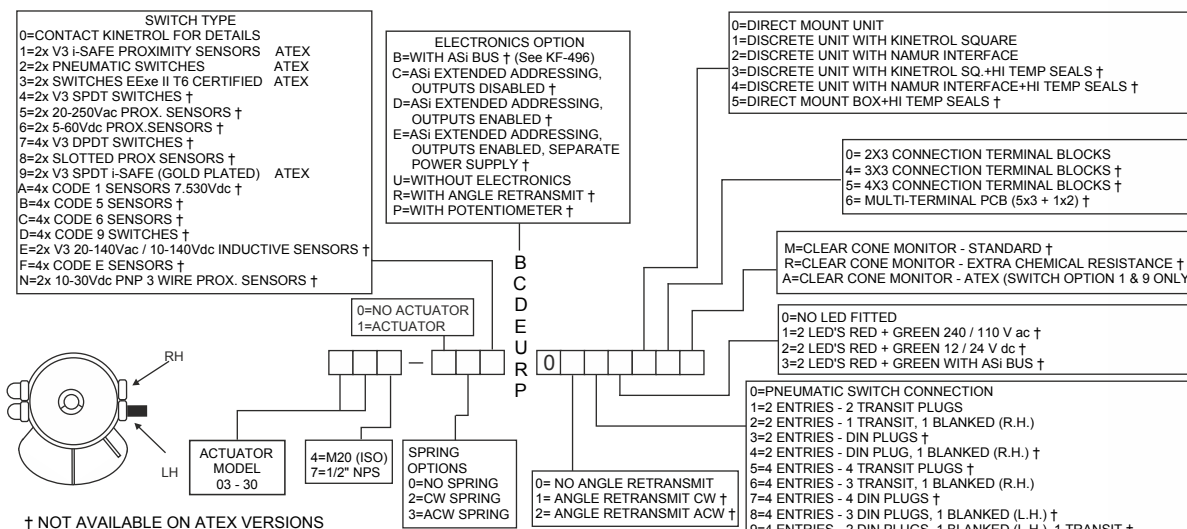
SWITCH TYPE
0=CONTACT KINETROL FOR DETAILS
1=2x V3 i-SAFE PROXIMITY SENSORS ATEX
2=2x PNEUMATIC SWITCHES ATEX
3=2x SWITCHES EExe II T6 CERTIFIED ATEX
4=2x V3 SPDT SWITCHES †
5=2x 20-250Vac PROX. SENSORS †
6=2x 5-60Vdc PROX.SENSORS †
7=4x V3 DPDT SWITCHES †
8=2x SLOTTED PROX SENSORS †
9=2x V3 SPDT i-SAFE (GOLD PLATED) ATEX
A=4x CODE 1 SENSORS 7.530Vdc †
B=4x CODE 5 SENSORS †
C=4x CODE 6 SENSORS †
D=4x CODE 9 SWITCHES †
E=2x V3 20-140Vac / 10-140Vdc INDUCTIVE SENSORS †
F=4x CODE E SENSORS †
N=2x 10-30Vdc PNP 3 WIRE PROX. SENSORS †

ELECTRONICS OPTION
B=WITH ASi BUS † (See KF-496)
C=ASi EXTENDED ADDRESSING, OUTPUTS DISABLED †
D=ASi EXTENDED ADDRESSING, OUTPUTS ENABLED †
E=ASi EXTENDED ADDRESSING, OUTPUTS ENABLED, SEPARATE POWER SUPPLY †
U=WITHOUT ELECTRONICS
R=WITH ANGLE RETRANSMIT †
P=WITH POTENTIOMETER †

B
C
D
E
U
R
P

0=DIRECT MOUNT UNIT
1=DISCRETE UNIT WITH KINETROL SQUARE
2=DISCRETE UNIT WITH NAMUR INTERFACE
3=DISCRETE UNIT WITH KINETROL SQ.+HI TEMP SEALS †
4=DISCRETE UNIT WITH NAMUR INTERFACE+HI TEMP SEALS †
5=DIRECT MOUNT BOX+HI TEMP SEALS †

0= 2X3 CONNECTION TERMINAL BLOCKS
4= 3X3 CONNECTION TERMINAL BLOCKS †
5= 4X3 CONNECTION TERMINAL BLOCKS †
6= MULTI-TERMINAL PCB (5x3 + 1x2) †

M=CLEAR CONE MONITOR - STANDARD †
R=CLEAR CONE MONITOR - EXTRA CHEMICAL RESISTANCE †
A=CLEAR CONE MONITOR - ATEX (SWITCH OPTION 1 & 9 ONLY

0=NO ACTUATOR
1=ACTUATOR

—

0

0=NO LED FITTED
1=2 LED'S RED + GREEN 240 / 110 V ac †
2=2 LED'S RED + GREEN 12 / 24 V dc †
3=2 LED'S RED + GREEN WITH ASi BUS †

RH

LH

0=PNEUMATIC SWITCH CONNECTION
1=2 ENTRIES - 2 TRANSIT PLUGS
2=2 ENTRIES - 1 TRANSIT, 1 BLANKED (R.H.)
3=2 ENTRIES - DIN PLUGS †
4=2 ENTRIES - DIN PLUG, 1 BLANKED (R.H.) †
5=4 ENTRIES - 4 TRANSIT PLUGS †
6=4 ENTRIES - 3 TRANSIT, 1 BLANKED (R.H.)
7=4 ENTRIES - 4 DIN PLUGS †
8=4 ENTRIES - 3 DIN PLUGS, 1 BLANKED (L.H.) †
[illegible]

ACTUATOR MODEL 03 - 30

4=M20 (ISO)
7=1/2" NPS

SPRING OPTIONS
0=NO SPRING
2=CW SPRING
3=ACW SPRING

0= NO ANGLE RETRANSMIT
1= ANGLE RETRANSMIT CW †
2= ANGLE RETRANSMIT ACW †

† NOT AVAILABLE ON ATEX VERSIONS